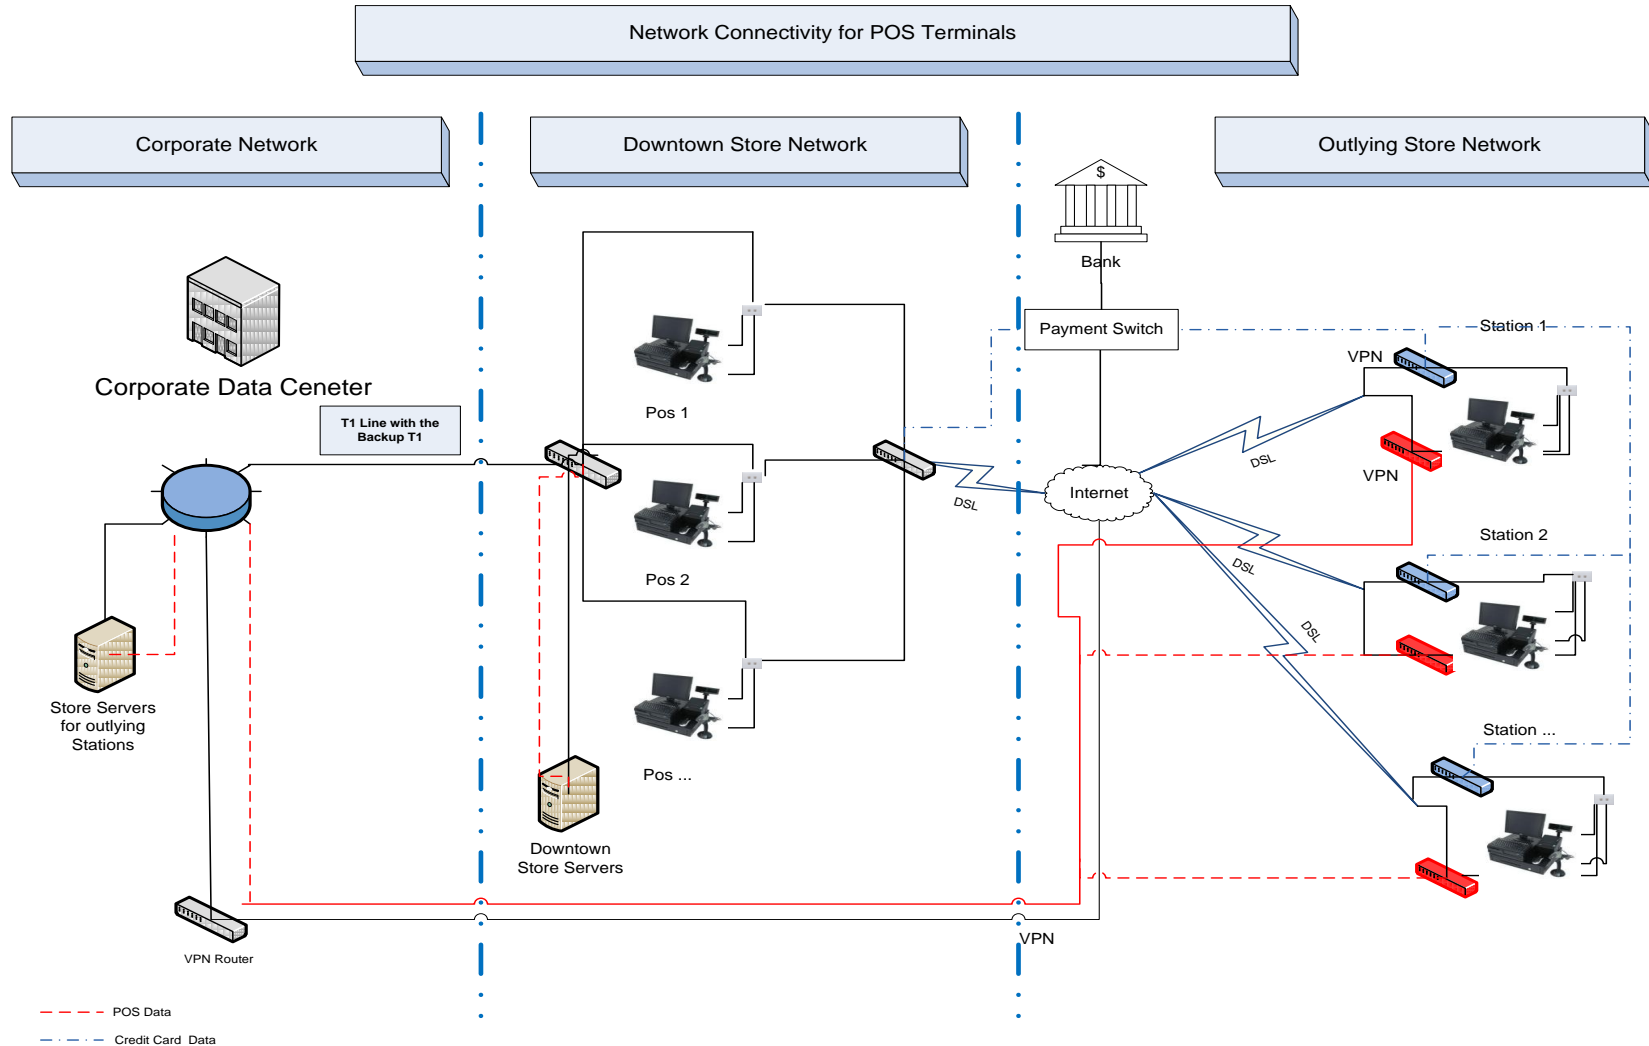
Network Connectivity for POS Terminals

Corporate Network

Downtown Store Network

Outlying Store Network

$

Bank

Corporate Data Ceneter

T1 Line with the Backup T1

Pos 1

Pos 2

Pos ...

Payment Switch

Station 1

VPN

VPN

DSL

Internet

DSL

Station 2

DSL

DSL

Store Servers for outlying Stations

Downtown Store Servers

Station ...

VPN Router

VPN

POS Data

Credit Card Data